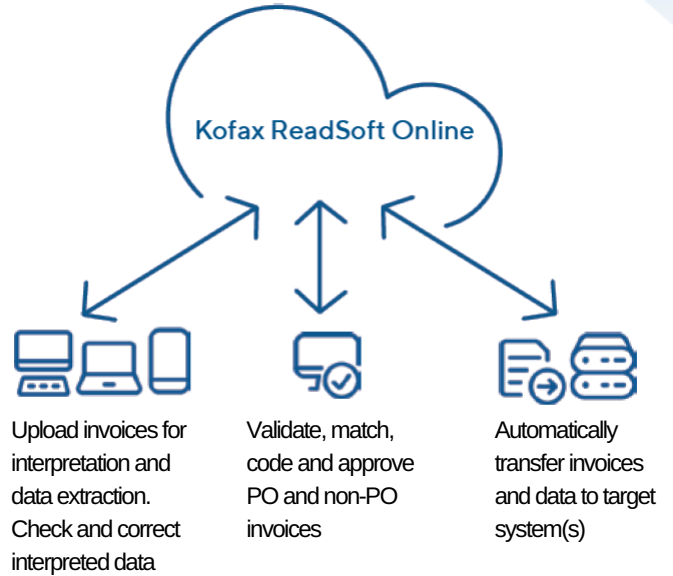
Kofax ReadSoft Online

Upload invoices for interpretation and data extraction. Check and correct interpreted data

Validate, match, code and approve PO and non-PO invoices

Automatically transfer invoices and data to target system(s)